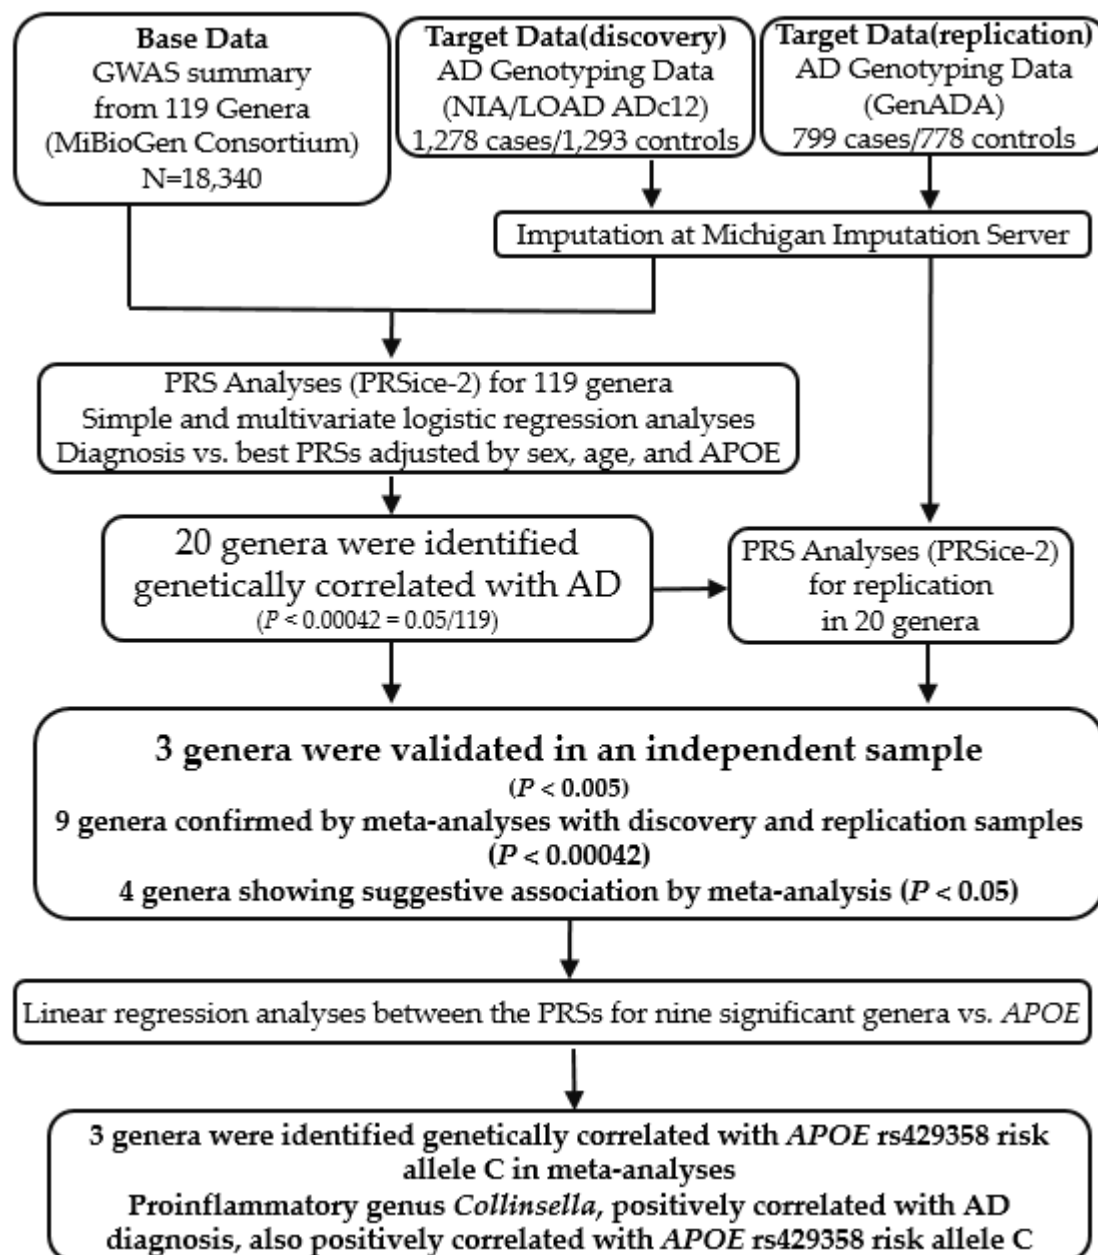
Base Data
GWAS summary
from 119 Genera
(MiBioGen Consortium)
N=18,340

Target Data(discovery)
AD Genotyping Data
(NIA/LOAD ADc12)
1,278 cases/1,293 controls

Target Data(replication)
AD Genotyping Data
(GenADA)
799 cases/778 controls

Imputation at Michigan Imputation Server

PRS Analyses (PRSice-2) for 119 genera
Simple and multivariate logistic regression analyses
Diagnosis vs. best PRSs adjusted by sex, age, and APOE

20 genera were identified genetically correlated with AD
($P$ < 0.00042 = 0.05/119)

PRS Analyses (PRSice-2)
for replication
in 20 genera

3 genera were validated in an independent sample
($P$ < 0.005)
9 genera confirmed by meta-analyses with discovery and replication samples
($P$ < 0.00042)
4 genera showing suggestive association by meta-analysis ($P$ < 0.05)

Linear regression analyses between the PRSs for nine significant genera vs. APOE

3 genera were identified genetically correlated with APOE rs429358 risk allele C in meta-analyses
Proinflammatory genus Collinsella, positively correlated with AD diagnosis, also positively correlated with APOE rs429358 risk allele C